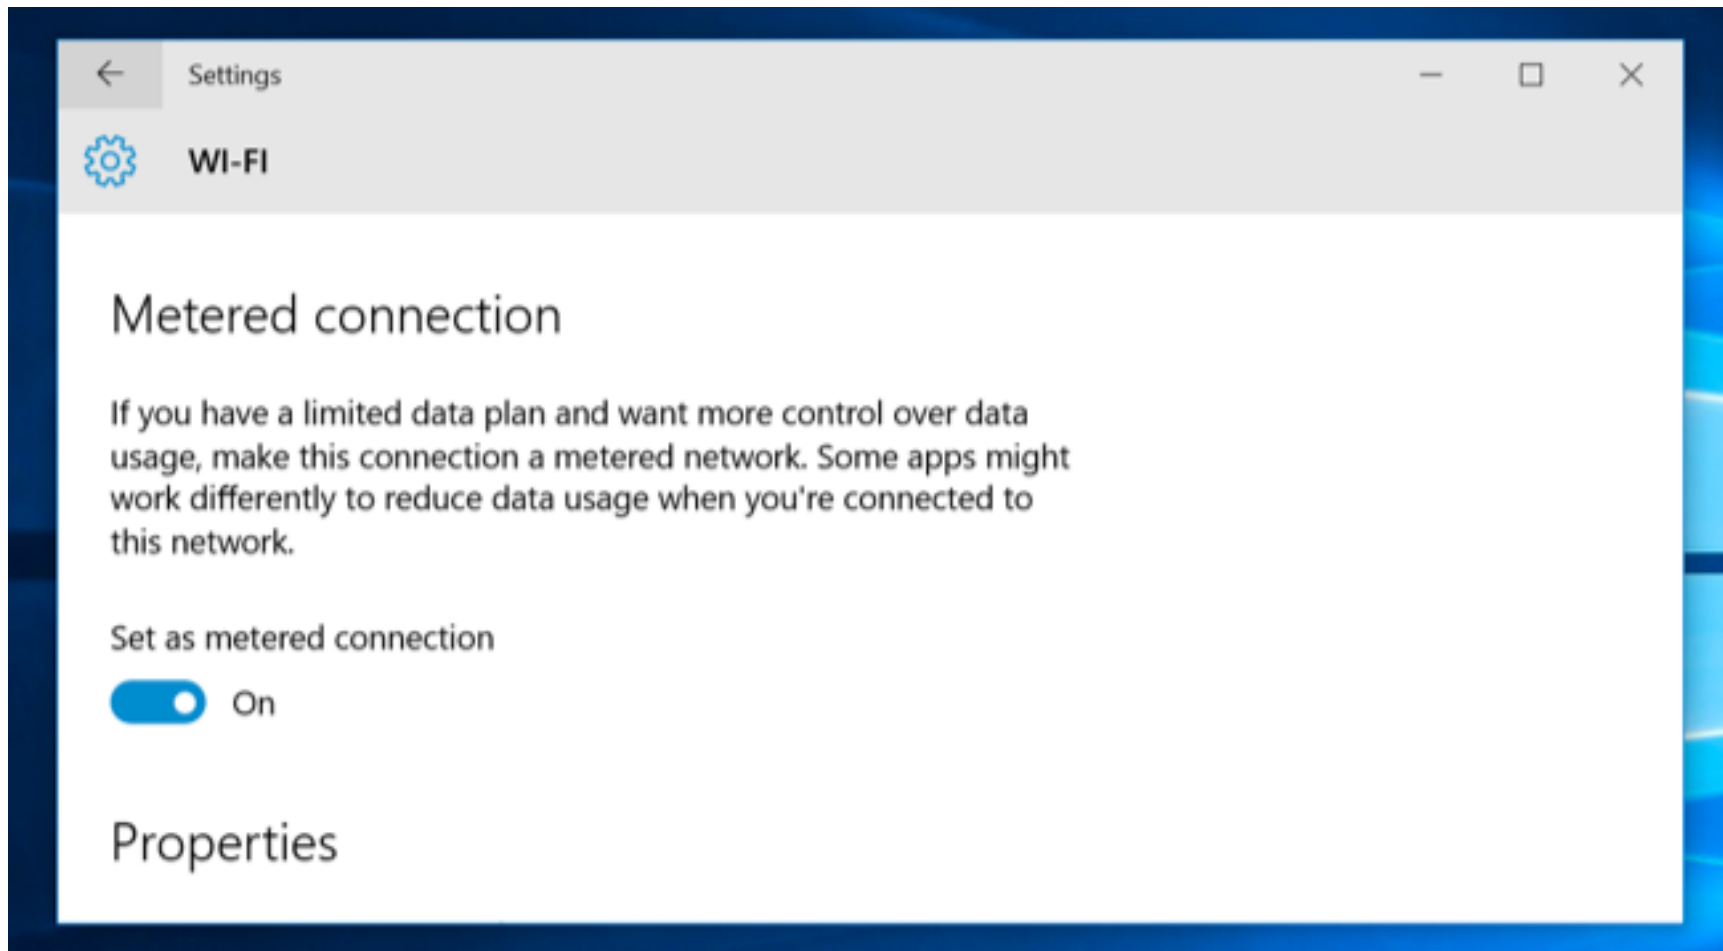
Settings

WI-FI

Metered connection

If you have a limited data plan and want more control over data usage, make this connection a metered network. Some apps might work differently to reduce data usage when you're connected to this network.

Set as metered connection

On

Properties